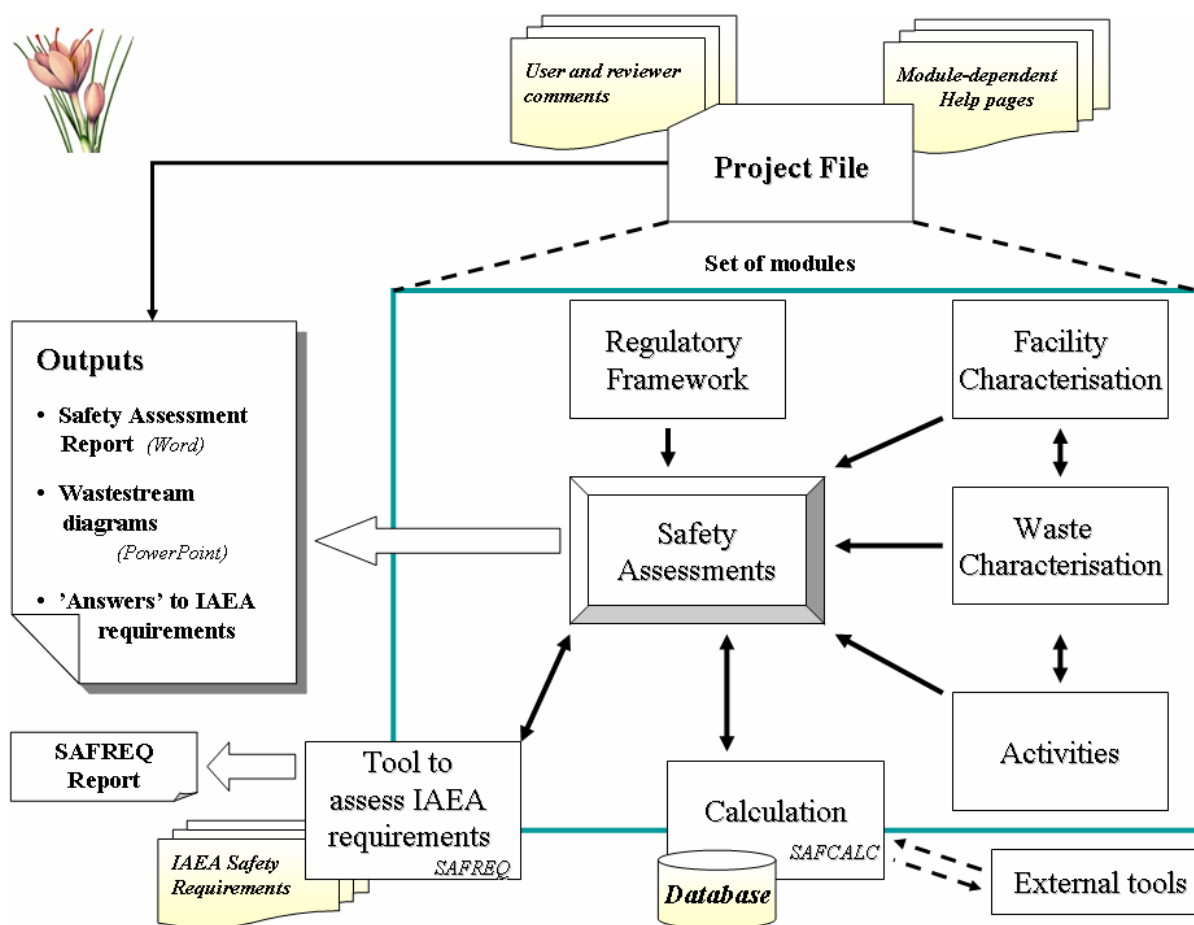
User and reviewer comments

Module-dependent Help pages

Project File

Set of modules

Outputs

• Safety Assessment Report (Word)

• Wastestream diagrams (PowerPoint)

• 'Answers' to IAEA requirements

Regulatory Framework

Facility Characterisation

Safety Assessments

Waste Characterisation

Activities

SAFREQ Report

Tool to assess IAEA requirements SAFREQ

Calculation SAFCALC

IAEA Safety Requirements

Database

External tools